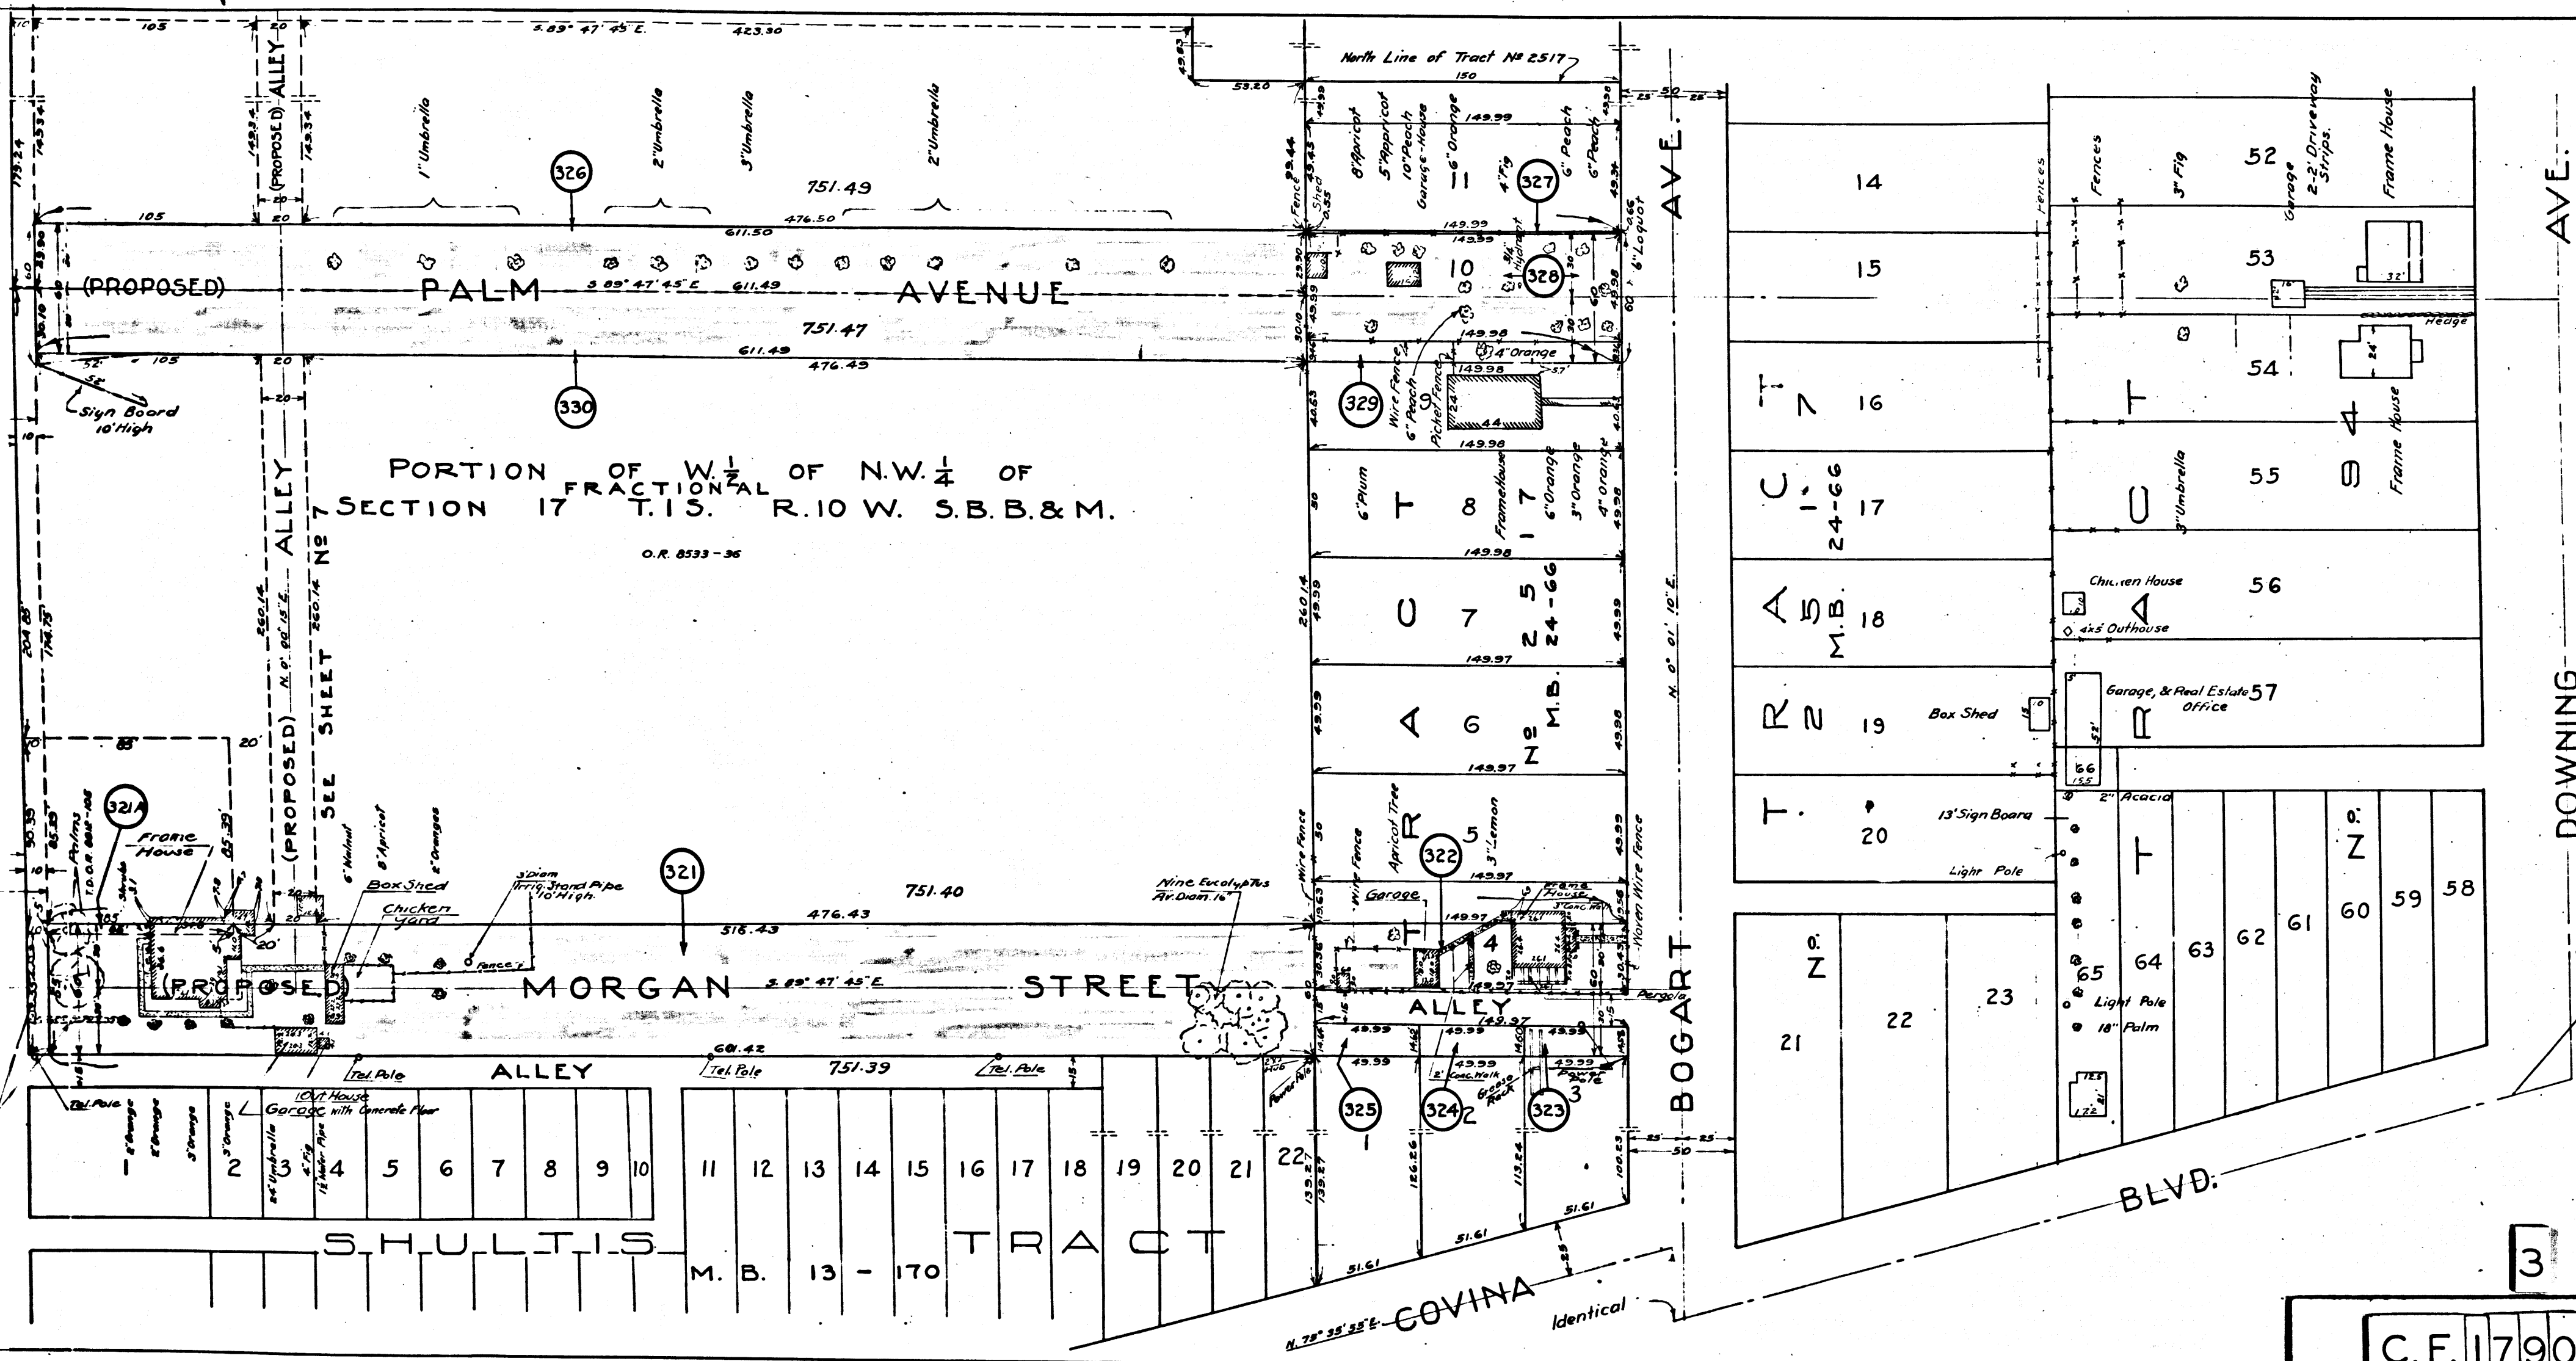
103
20
S. 89° 47' 45" E.
423.30
ALLEY
(PROPOSED)
North Line of Tract Nº 2517
150
59.20
1" Umbrella
2" Umbrella
3" Umbrella
2" Umbrella
326
751.49
8" Apricot
5" Apricot
10" Peach
Garage-House
6" Orange
149.99
4" Fig
327
6" Peach
6" Peach
11
105
20
476.50
611.50
149.99
6" Loquat
AVE.
14
Fences
Fences
3" Fig
52
Garage
2-2' Driveway Strips.
Frame House
AVE.
(PROPOSED)
PALM
S 89° 47' 45" E
611.49
AVENUE
10
Hydrant
328
15
53
32'
Hedge
751.47
611.49
149.98
4" Orange
105
20
476.49
149.98
57'
54
24'
Sign Board 10' High
330
329
Wire Fence
6" Peach
9
Picket Fence
44
149.98
16
Frame House
PORTION OF W. $\frac{1}{2}$ OF N.W. $\frac{1}{4}$ OF FRACTIONAL SECTION 17 T.1S. R.10 W. S.B.B.&M.
6" Plum
8
Frame House
6" Orange
3" Orange
4" Orange
17
55
3" Umbrella
O.R. 8533-36
149.98
TRACT Nº 5 M.B. 24-66
TRACT Nº 7 M.B. 24-66
TRACT Nº 4
ALLEY
SEE SHEET Nº 7
(PROPOSED)
260.14
N. 0° 00' 15" E.
260.14
7
149.97
N. 0° 01' 10" E.
Chicken House
56
4x5 Outhouse
18
6
Box Shed
19
Garage, & Real Estate Office
57
149.97
85
20'
321A
Frame House
Palms
6" Walnut
8" Apricot
8" Oranges
Wire Fence
Apricot Tree
3" Lemon
322
5
149.97
20
13' Sign Board
2" Acacia
Light Pole
Box Shed
Chicken Yard
3' Diam. Irrig. Stand Pipe 10' High
321
751.40
476.43
Nine Eucalyptus Av. Diam. 16"
Garage
Frame House
Woven Wire Fence
60
59
58
516.43
149.97
4
Fence
(PROPOSED)
MORGAN
S. 89° 47' 45" E
STREET
ALLEY
Pergola
65
64
63
62
61
21
22
23
Light Pole
18" Palm
Tel. Pole
601.42
Tel. Pole
751.39
Tel. Pole
ALLEY
49.99
49.99
49.99
Conc. Walk
Grease Rack
Power Pole
Power Pole
Tel. Pole
8" Orange
8" Orange
5" Orange
3" Orange
24" Umbrella
6" Fig
12" Water Pipe
1 Out House
Garage with Concrete Floor
325
324
323
1
2
3
2
3
4
5
6
7
8
9
10
11
12
13
14
15
16
17
18
19
20
21
22
BOGART
BLVD.
51.61
51.61
51.61
SHULTIS
M. B. 13 - 170
TRACT
N. 75° 35' 35" E.
COVINA
Identical
DOWNING
3
C.F. 1790